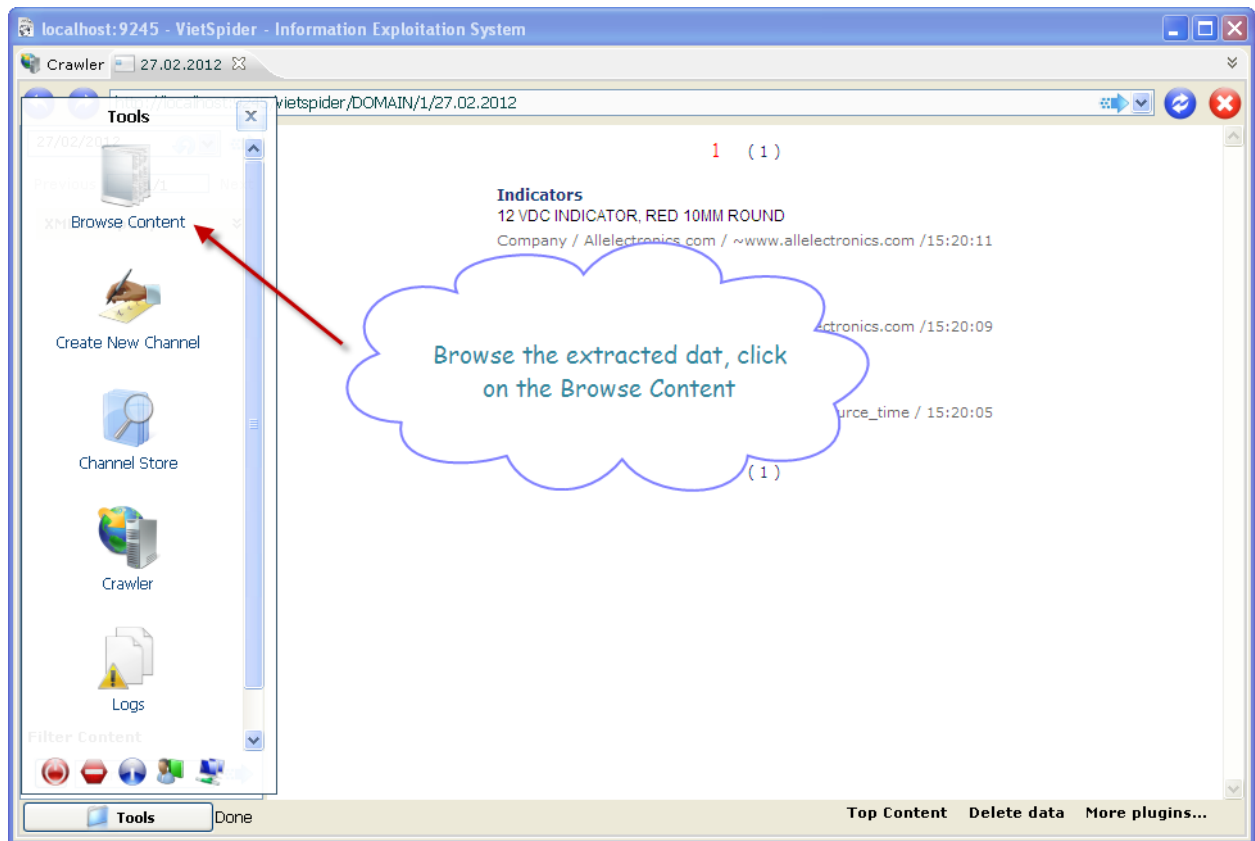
localhost:9245 - VietSpider - Information Exploitation System

Crawler 27.02.2012

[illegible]vietspider/DOMAIN/1/27.02.2012

Tools

Browse Content

Create New Channel

Channel Store

Crawler

Logs

1 ( 1 )

Indicators
12 VDC INDICATOR, RED 10MM ROUND
Company / Allelectronics.com / ~www.allelectronics.com /15:20:11

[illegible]ctronics.com /15:20:09

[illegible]urce_time / 15:20:05

( 1 )

Browse the extracted dat, click on the Browse Content

Tools Done

Top Content Delete data More plugins...